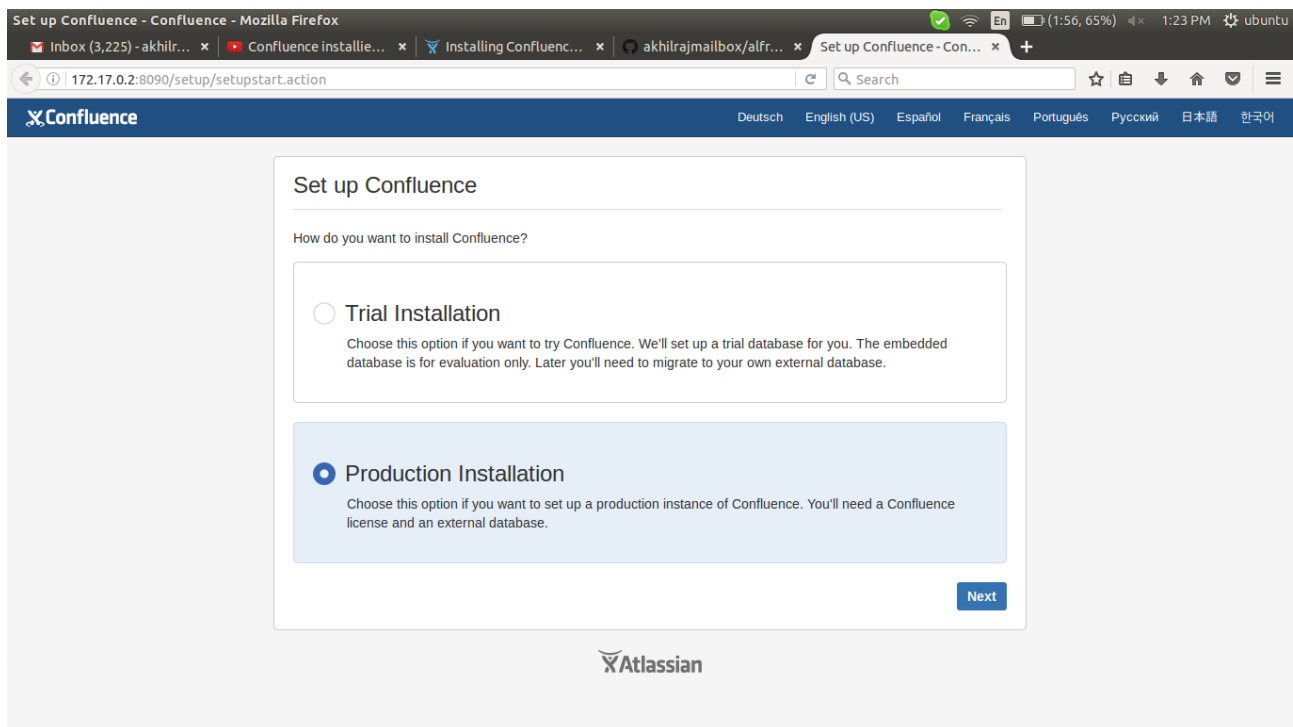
Set up Confluence - Confluence - Mozilla Firefox
En (1:56, 65%) 1:23 PM ubuntu

Inbox (3,225) - akhilr... ×
Confluence installie... ×
Installing Confluenc... ×
akhilrajmailbox/alfr... ×
Set up Confluence - Con... ×
+

172.17.0.2:8090/setup/setupstart.action
Search

Confluence
Deutsch English (US) Español Français Português Русский 日本語 한국어

Set up Confluence

How do you want to install Confluence?

Trial Installation
Choose this option if you want to try Confluence. We'll set up a trial database for you. The embedded database is for evaluation only. Later you'll need to migrate to your own external database.

Production Installation
Choose this option if you want to set up a production instance of Confluence. You'll need a Confluence license and an external database.

Next

Atlassian